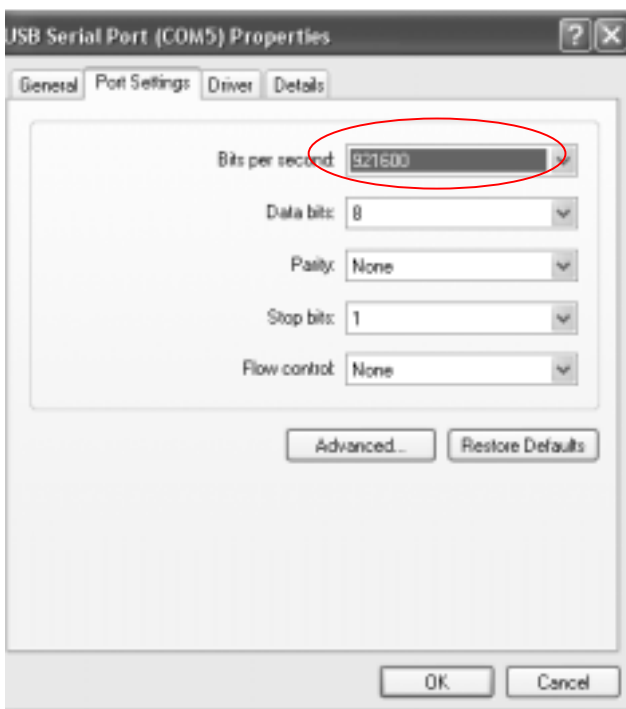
USB Serial Port (COM5) Properties

?

General

Port Settings

Driver

Details

Bits per second: 921600

Data bits: 8

Parity: None

Stop bits: 1

Flow control: None

Advanced...

Restore Defaults

OK

Cancel